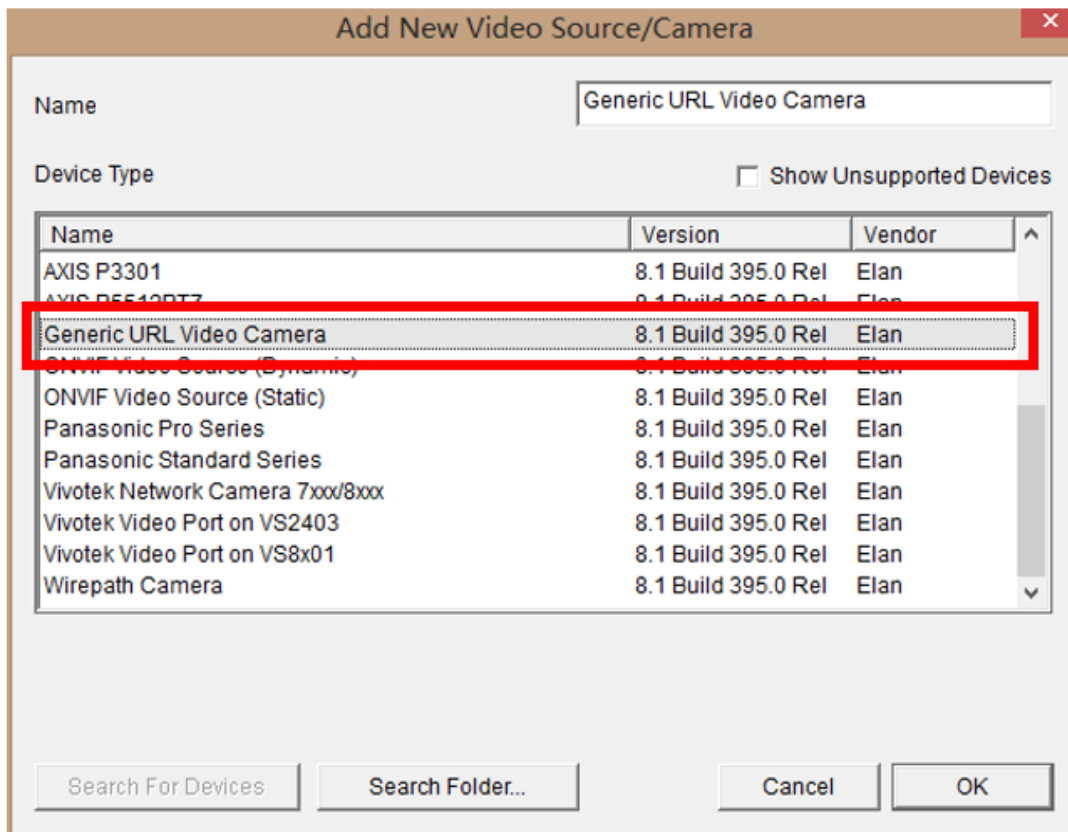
Add New Video Source/Camera

Name
Generic URL Video Camera

Device Type
Show Unsupported Devices

| Name | Version | Vendor |
|---|---|---|
| AXIS P3301 | 8.1 Build 395.0 Rel | Elan |
| AXIS P5512PTZ | 8.1 Build 395.0 Rel | Elan |
| Generic URL Video Camera | 8.1 Build 395.0 Rel | Elan |
| ONVIF Video Source (Dynamic) | 8.1 Build 395.0 Rel | Elan |
| ONVIF Video Source (Static) | 8.1 Build 395.0 Rel | Elan |
| Panasonic Pro Series | 8.1 Build 395.0 Rel | Elan |
| Panasonic Standard Series | 8.1 Build 395.0 Rel | Elan |
| Vivotek Network Camera 7xxx/8xxx | 8.1 Build 395.0 Rel | Elan |
| Vivotek Video Port on VS2403 | 8.1 Build 395.0 Rel | Elan |
| Vivotek Video Port on VS8x01 | 8.1 Build 395.0 Rel | Elan |
| Wirepath Camera | 8.1 Build 395.0 Rel | Elan |

Search For Devices
Search Folder...
Cancel
OK